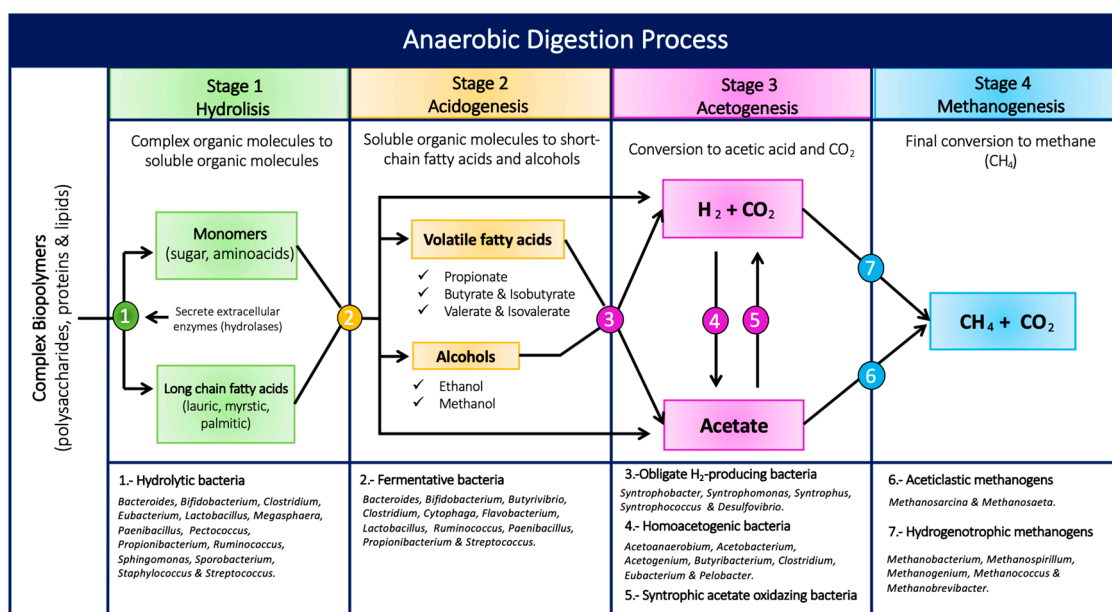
Anaerobic Digestion Process

Stage 1
Hydrolisis

Stage 2
Acidogenesis

Stage 3
Acetogenesis

Stage 4
Methanogenesis

Complex organic molecules to soluble organic molecules

Soluble organic molecules to short-chain fatty acids and alcohols

Conversion to acetic acid and $CO_2$

Final conversion to methane ($CH_4$)

Complex Biopolymers
(polysaccharides, proteins & lipids)

Monomers
(sugar, aminoacids)

1

Secrete extracellular enzymes (hydrolases)

Long chain fatty acids
(lauric, myrstic, palmitic)

2

Volatile fatty acids

✓ Propionate
✓ Butyrate & Isobutyrate
✓ Valerate & Isovalerate

Alcohols

✓ Ethanol
✓ Methanol

3

$H_2 + CO_2$

4

5

Acetate

7

6

$CH_4 + CO_2$

1.- Hydrolytic bacteria

Bacteroides, Bifidobacterium, Clostridium, Eubacterium, Lactobacillus, Megasphaera, Paenibacillus, Pectococcus, Propionibacterium, Ruminococcus, Sphingomonas, Sporobacterium, Staphylococcus & Streptococcus.

2.- Fermentative bacteria

Bacteroides, Bifidobacterium, Butyrivibrio, Clostridium, Cytophaga, Flavobacterium, Lactobacillus, Ruminococcus, Paenibacillus, Propionibacterium & Streptococcus.

3.-Obligate $H_2$-producing bacteria

Syntrophobacter, Syntrophomonas, Syntrophus, Syntrophococcus & Desulfovibrio.

4.- Homoacetogenic bacteria

Acetoanaerobium, Acetobacterium, Acetogenium, Butyribacterium, Clostridium, Eubacterium & Pelobacter.

5.- Syntrophic acetate oxidazing bacteria

6.- Aceticlastic methanogens

Methanosarcina & Methanosaeta.

7.- Hydrogenotrophic methanogens

Methanobacterium, Methanospirillum, Methanogenium, Methanococcus & Methanobrevibacter.